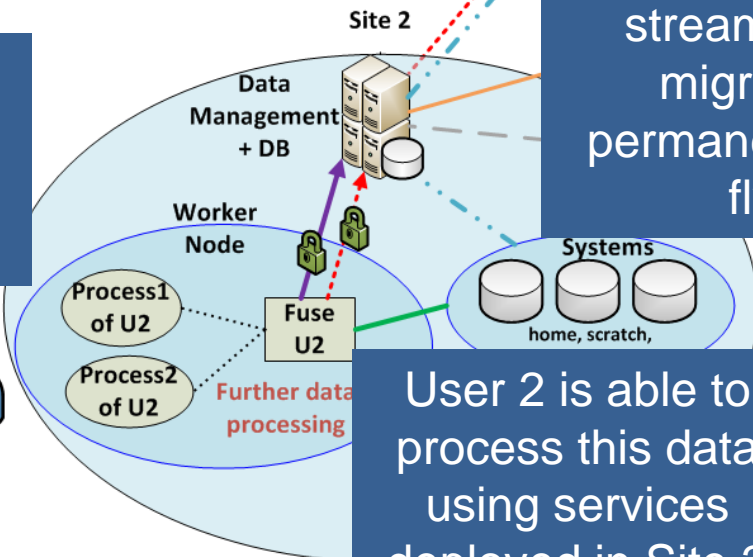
Site 2

stream
migr
permane
fl

Data Management + DB

Worker Node

Systems

home, scratch,

Process1 of U2

Process2 of U2

Fuse U2

Further data processing

User 2 is able to process this data using services
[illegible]